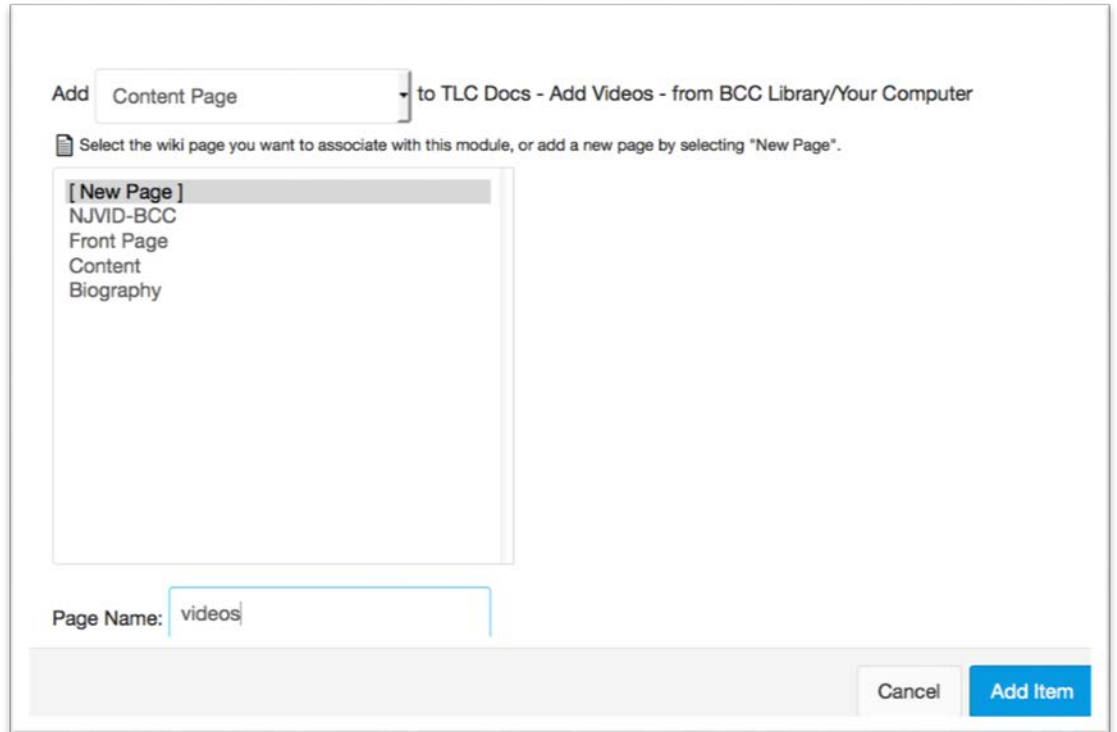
Add Content Page to TLC Docs - Add Videos - from BCC Library/Your Computer

Select the wiki page you want to associate with this module, or add a new page by selecting "New Page".

[ New Page ]
NJVID-BCC
Front Page
Content
Biography

Page Name: videos

Cancel
Add Item